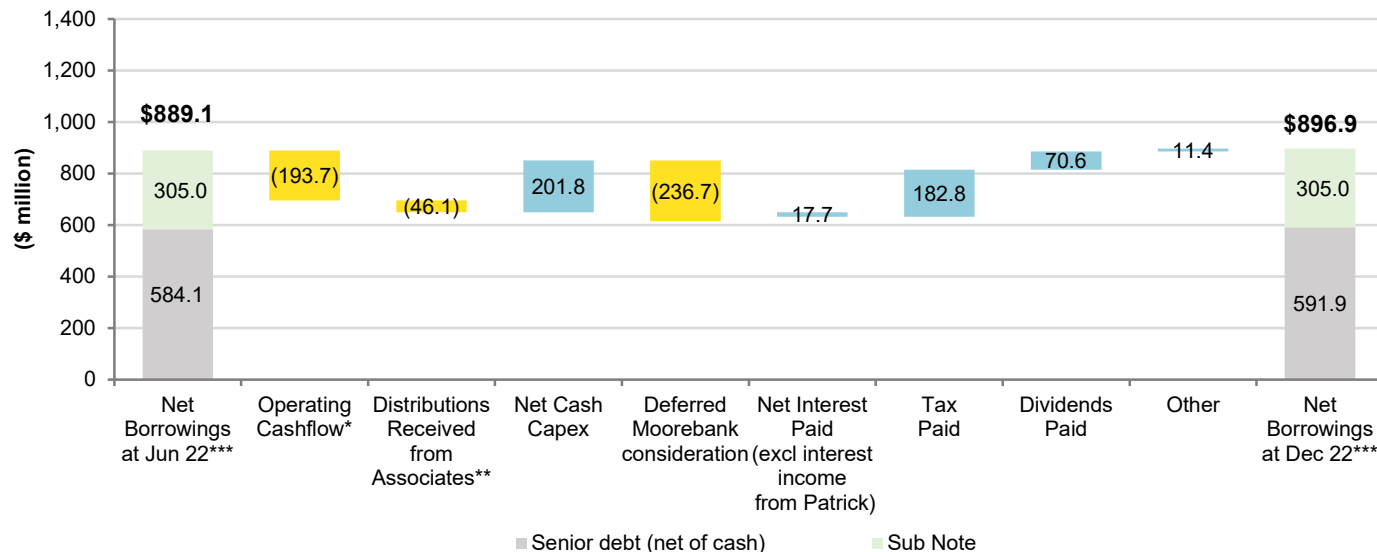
1,400
1,200
1,000
800
600
400
200
0

($ million)

$889.1
305.0
584.1
(193.7)
(46.1)
201.8
(236.7)
17.7
182.8
70.6
11.4
$896.9
305.0
591.9

Net Borrowings at Jun 22***
Operating Cashflow*
Distributions Received from Associates**
Net Cash Capex
Deferred Moorebank consideration
Net Interest Paid (excl interest income from Patrick)
Tax Paid
Dividends Paid
Other
Net Borrowings at Dec 22***

Senior debt (net of cash)
Sub Note